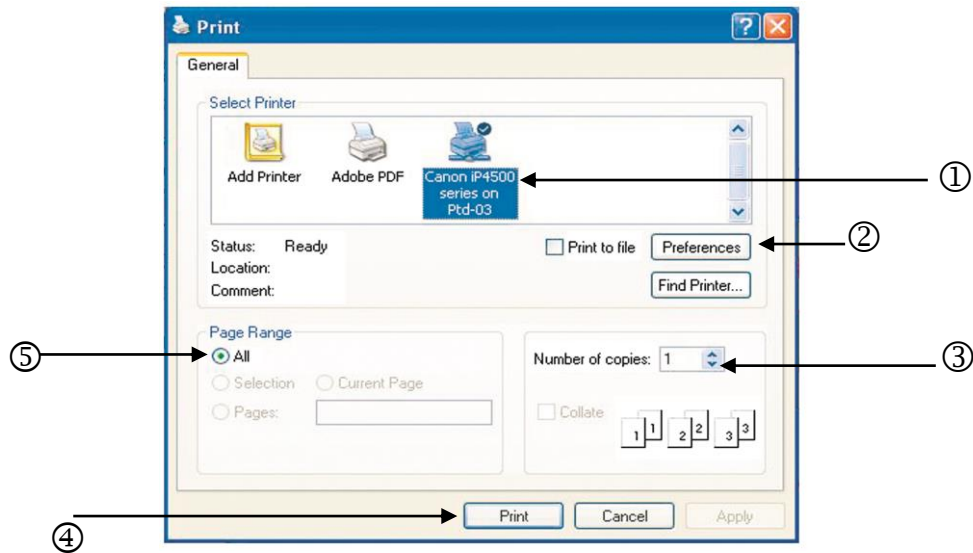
Print

General

Select Printer

Add Printer

Adobe PDF

Canon iP4500 series on Ptd-03

①

Status: Ready

Location:

Comment:

Print to file

Preferences

②

Find Printer...

Page Range

⑤

All

Selection

Current Page

Pages:

Number of copies: 1

③

Collate

1 1 2 2 3 3

④

Print

Cancel

Apply